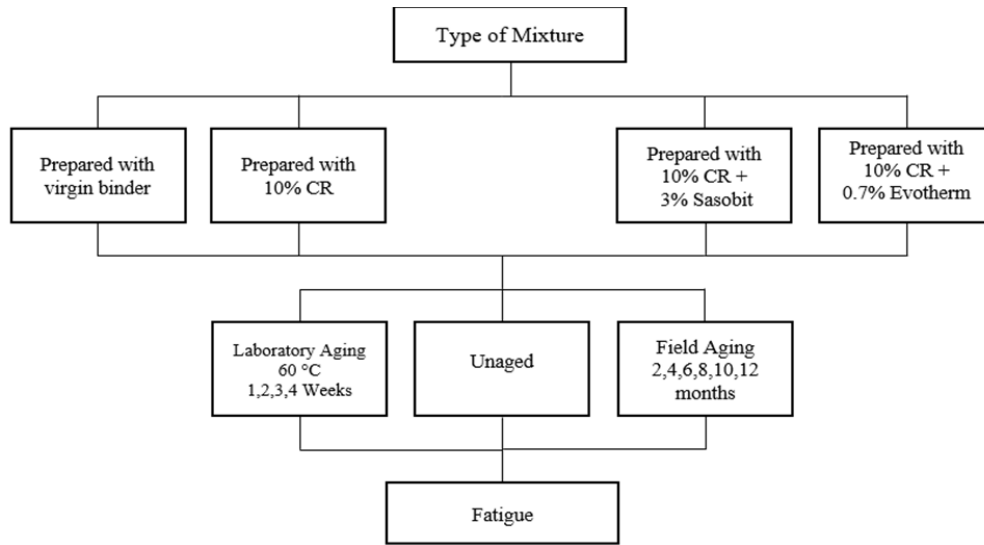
Type of Mixture

Prepared with virgin binder

Prepared with 10% CR

Prepared with 10% CR + 3% Sasobit

Prepared with 10% CR + 0.7% Evotherm

Laboratory Aging 60 °C 1,2,3,4 Weeks

Unaged

Field Aging 2,4,6,8,10,12 months

Fatigue